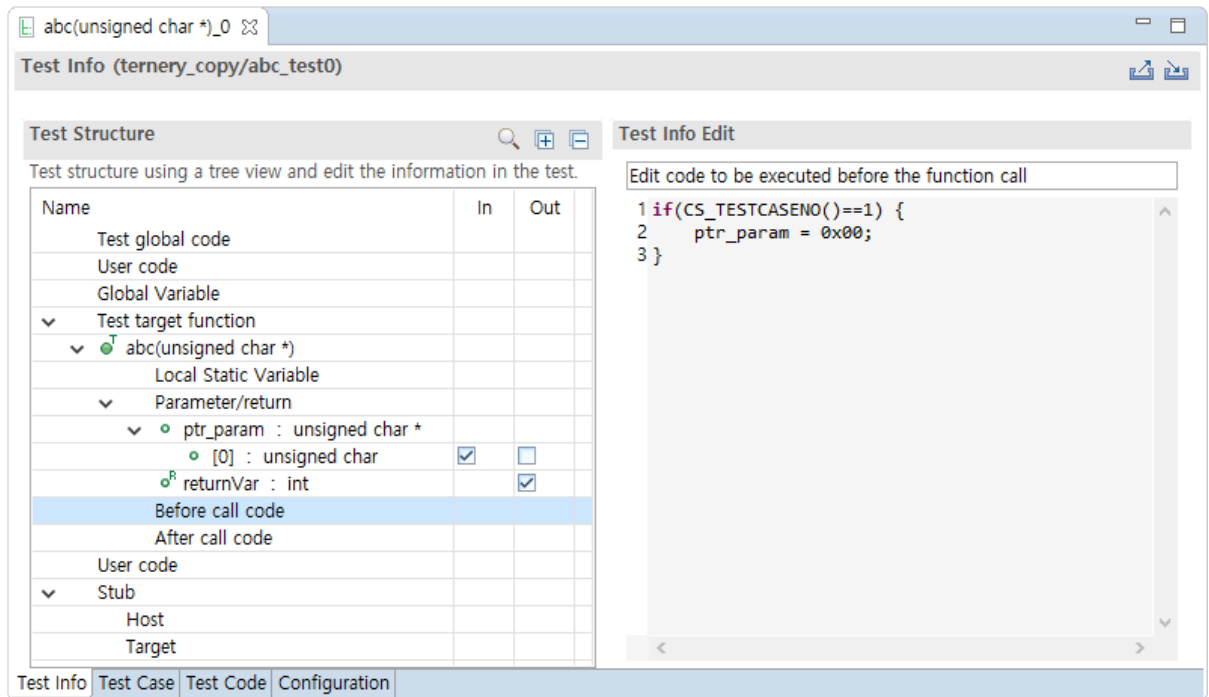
abc(unsigned char *)_0

Test Info (ternery_copy/abc_test0)

Test Structure

Test structure using a tree view and edit the information in the test.

| Name | In | Out |
|---|---|---|
| Test global code | | |
| User code | | |
| Global Variable | | |
| Test target function | | |
| abc(unsigned char *) | | |
| Local Static Variable | | |
| Parameter/return | | |
| ptr_param : unsigned char * | | |
| [0] : unsigned char | ☑ | ☐ |
| returnVar : int | | ☑ |
| Before call code | | |
| After call code | | |
| User code | | |
| Stub | | |
| Host | | |
| Target | | |

Test Info Edit

Edit code to be executed before the function call

1 if(CS_TESTCASENO()==1) {
2 	ptr_param = 0x00;
3 }

Test Info | Test Case | Test Code | Configuration